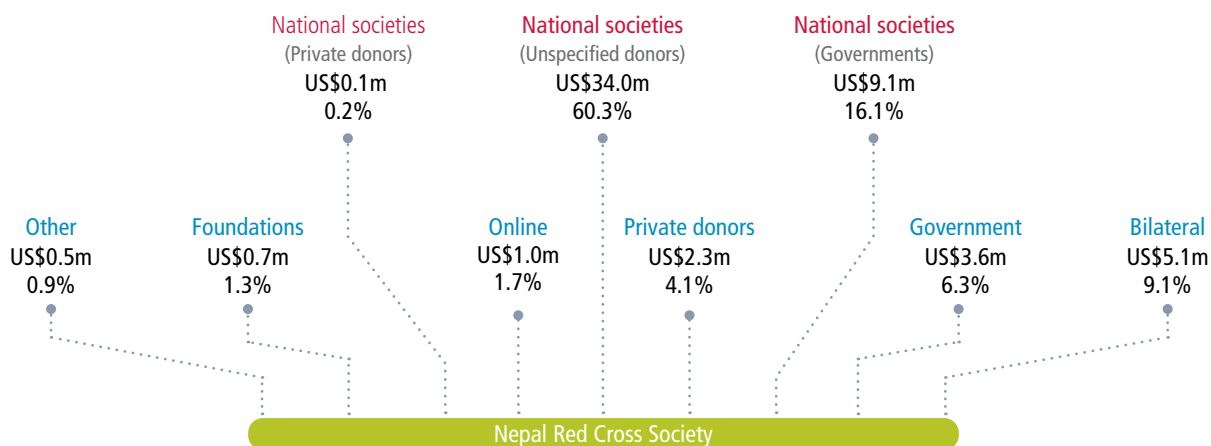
National societies
(Private donors)
US\$0.1m
0.2%

National societies
(Unspecified donors)
US\$34.0m
60.3%

National societies
(Governments)
US\$9.1m
16.1%

Other
US\$0.5m
0.9%

Foundations
US\$0.7m
1.3%

Online
US\$1.0m
1.7%

Private donors
US\$2.3m
4.1%

Government
US\$3.6m
6.3%

Bilateral
US\$5.1m
9.1%

Nepal Red Cross Society